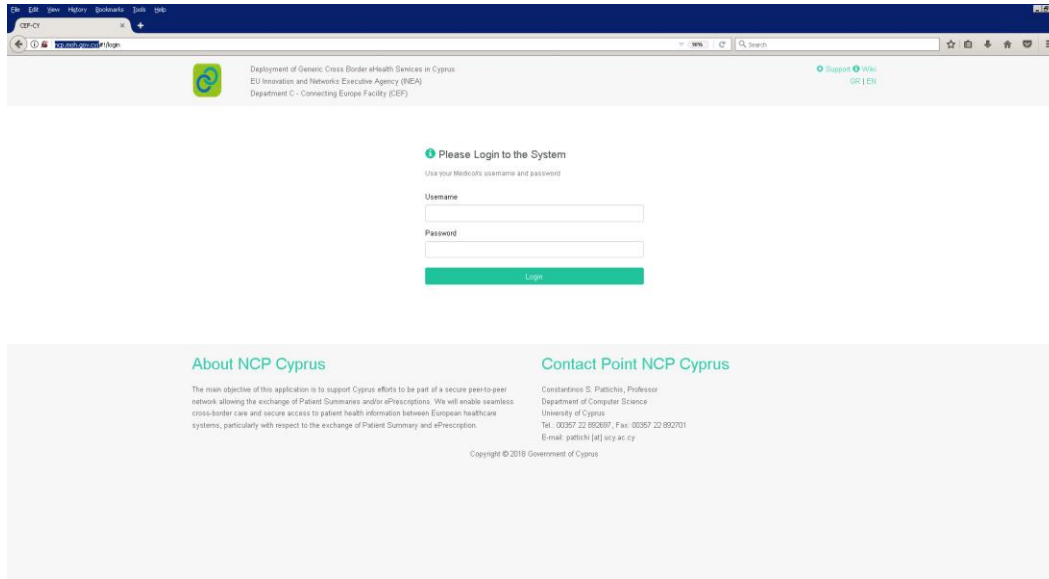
File Edit View History Bookmarks Tools Help

CEF-CY

ncp.moh.gov.cy/#!/login

90%

Search

Deployment of Generic Cross Border eHealth Services in Cyprus
EU Innovation and Networks Executive Agency (INEA)
Department C - Connecting Europe Facility (CEF)

Support Wiki
GR | EN

Please Login to the System

Use your Medicofs username and password

Username

Password

Login

About NCP Cyprus

The main objective of this application is to support Cyprus efforts to be part of a secure peer-to-peer network allowing the exchange of Patient Summaries and/or ePrescriptions. We will enable seamless cross-border care and secure access to patient health information between European healthcare systems, particularly with respect to the exchange of Patient Summary and ePrescription.

Contact Point NCP Cyprus

Constantinos S. Pattichis, Professor
Department of Computer Science
University of Cyprus
Tel.: 00357 22 892697, Fax: 00357 22 892701
E-mail: pattichi [at] ucy.ac.cy

Copyright © 2018 Government of Cyprus